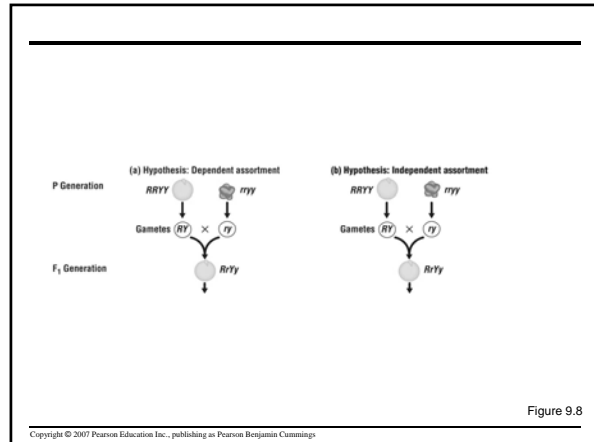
(a) Hypothesis: Dependent assortment

(b) Hypothesis: Independent assortment

P Generation

RRYY

rryy

RRYY

rryy

Gametes $RY$ × $ry$

Gametes $RY$ × $ry$

$F_1$ Generation

RrYy

RrYy

Figure 9.8

Copyright © 2007 Pearson Education Inc., publishing as Pearson Benjamin Cummings